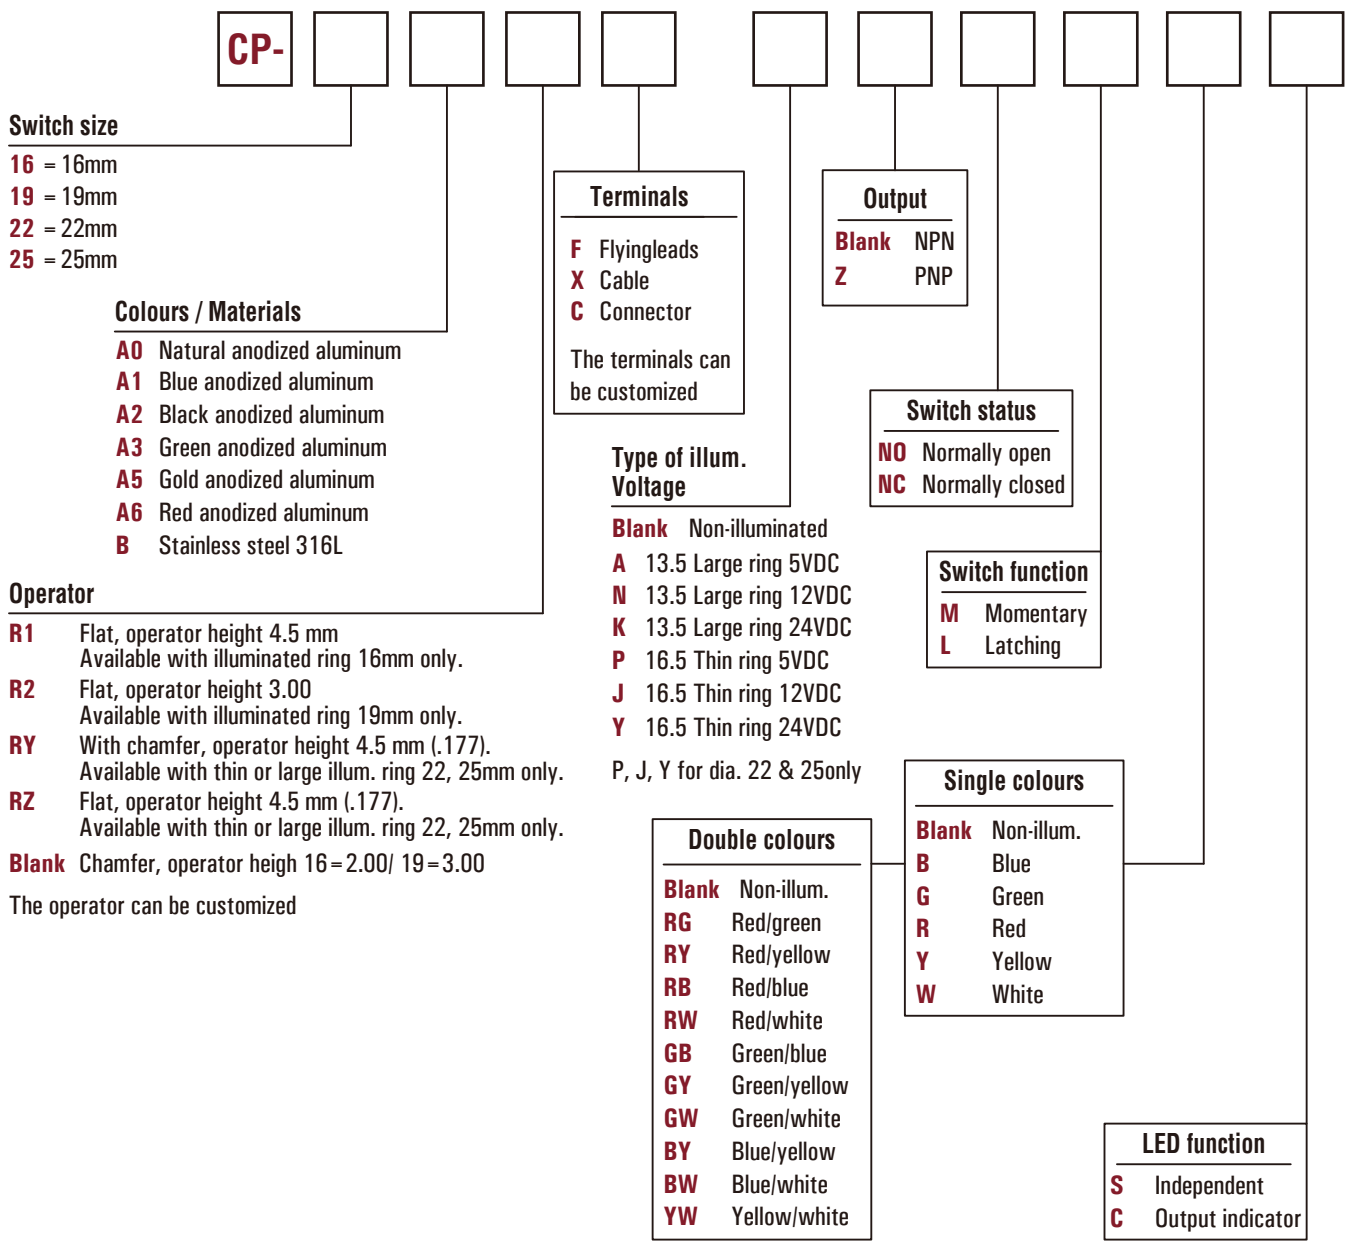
CP-

Switch size
16 = 16mm
19 = 19mm
22 = 22mm
25 = 25mm

Colours / Materials
A0 Natural anodized aluminum
A1 Blue anodized aluminum
A2 Black anodized aluminum
A3 Green anodized aluminum
A5 Gold anodized aluminum
A6 Red anodized aluminum
B Stainless steel 316L

Operator
R1 Flat, operator height 4.5 mm
Available with illuminated ring 16mm only.
R2 Flat, operator height 3.00
Available with illuminated ring 19mm only.
RY With chamfer, operator height 4.5 mm (.177).
Available with thin or large illum. ring 22, 25mm only.
RZ Flat, operator height 4.5 mm (.177).
Available with thin or large illum. ring 22, 25mm only.
Blank Chamfer, operator heigh 16=2.00/ 19=3.00

The operator can be customized

Terminals
F Flyingleads
X Cable
C Connector

The terminals can be customized

Type of illum.
Voltage
Blank Non-illuminated
A 13.5 Large ring 5VDC
N 13.5 Large ring 12VDC
K 13.5 Large ring 24VDC
P 16.5 Thin ring 5VDC
J 16.5 Thin ring 12VDC
Y 16.5 Thin ring 24VDC

P, J, Y for dia. 22 & 25only

Output
Blank NPN
Z PNP

Switch status
NO Normally open
NC Normally closed

Switch function
M Momentary
L Latching

Single colours
Blank Non-illum.
B Blue
G Green
R Red
Y Yellow
W White

Double colours
Blank Non-illum.
RG Red/green
RY Red/yellow
RB Red/blue
RW Red/white
GB Green/blue
GY Green/yellow
GW Green/white
BY Blue/yellow
BW Blue/white
YW Yellow/white

LED function
S Independent
C Output indicator